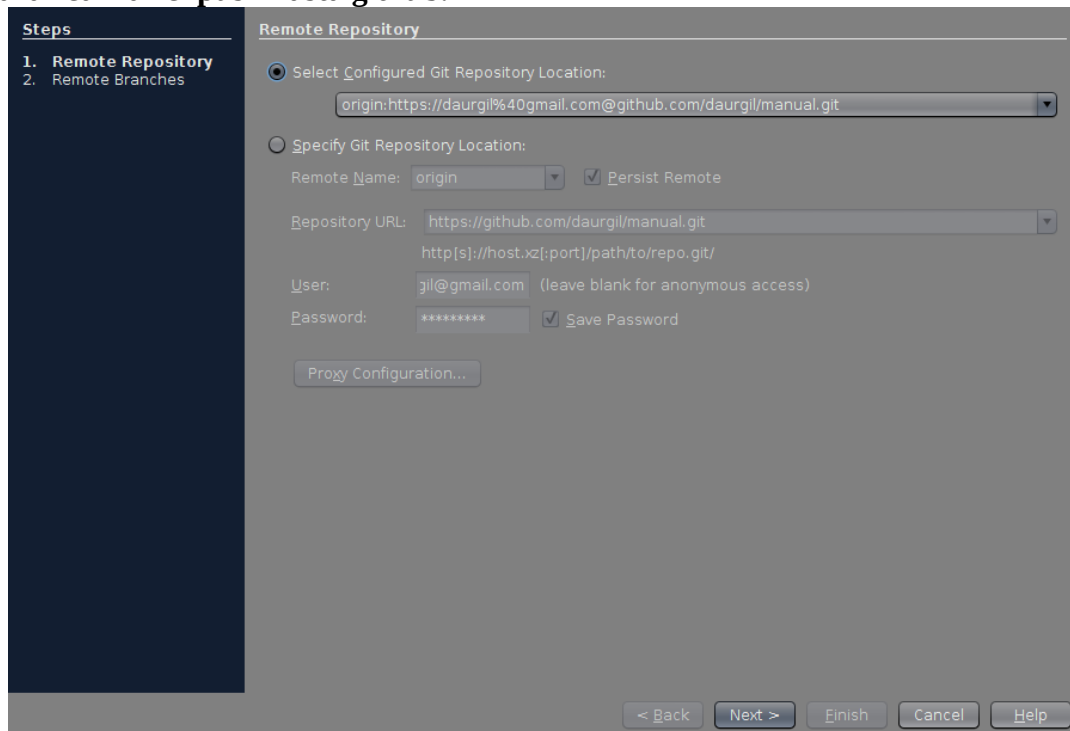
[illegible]

Steps

1. Remote Repository
2. Remote Branches

Remote Repository

Select Configured Git Repository Location:

origin:https://daurgil%40gmail.com@github.com/daurgil/manual.git

Specify Git Repository Location:

Remote Name: origin Persist Remote

Repository URL: https://github.com/daurgil/manual.git

http[s]://host.xz[:port]/path/to/repo.git/

User: gil@gmail.com (leave blank for anonymous access)

Password: ********* Save Password

Proxy Configuration...

< Back Next > Finish Cancel Help